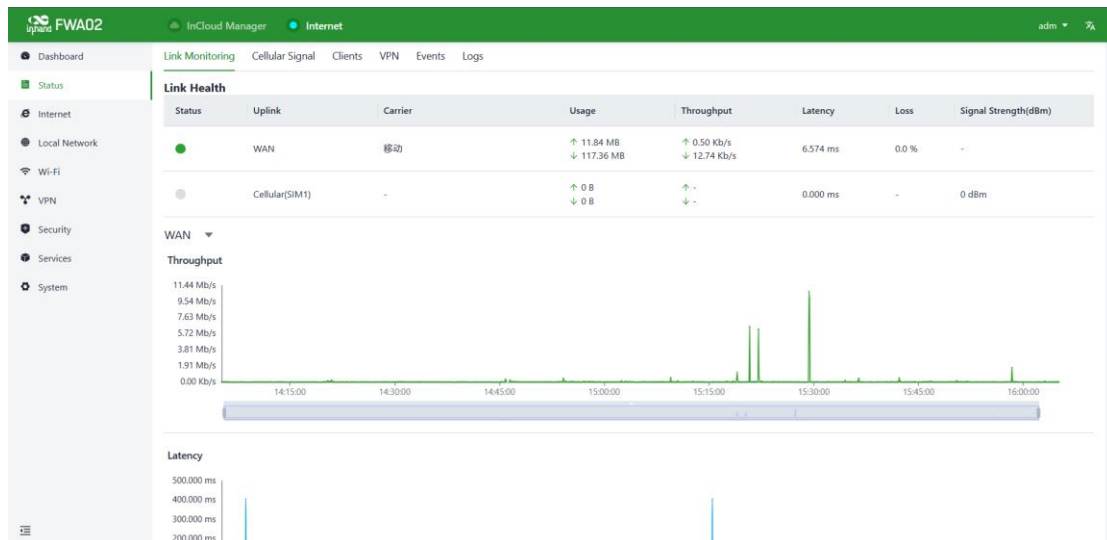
inhand FWA02

InCloud Manager   Internet   adm

Dashboard
Status
Internet
Local Network
Wi-Fi
VPN
Security
Services
System

Link Monitoring   Cellular Signal   Clients   VPN   Events   Logs

Link Health

| Status | Uplink | Carrier | Usage | Throughput | Latency | Loss | Signal Strength(dBm) |
|---|---|---|---|---|---|---|---|
| | WAN | 移动 | ↑ 11.84 MB ↓ 117.36 MB | ↑ 0.50 Kb/s ↓ 12.74 Kb/s | 6.574 ms | 0.0 % | - |
| | Cellular(SIM1) | - | ↑ 0 B ↓ 0 B | ↑ - ↓ - | 0.000 ms | - | 0 dBm |

WAN

Throughput

11.44 Mb/s
9.54 Mb/s
7.63 Mb/s
5.72 Mb/s
3.81 Mb/s
1.91 Mb/s
0.00 Kb/s

14:15:00   14:30:00   14:45:00   15:00:00   15:15:00   15:30:00   15:45:00   16:00:00

Latency

500.000 ms
400.000 ms
300.000 ms
200.000 ms